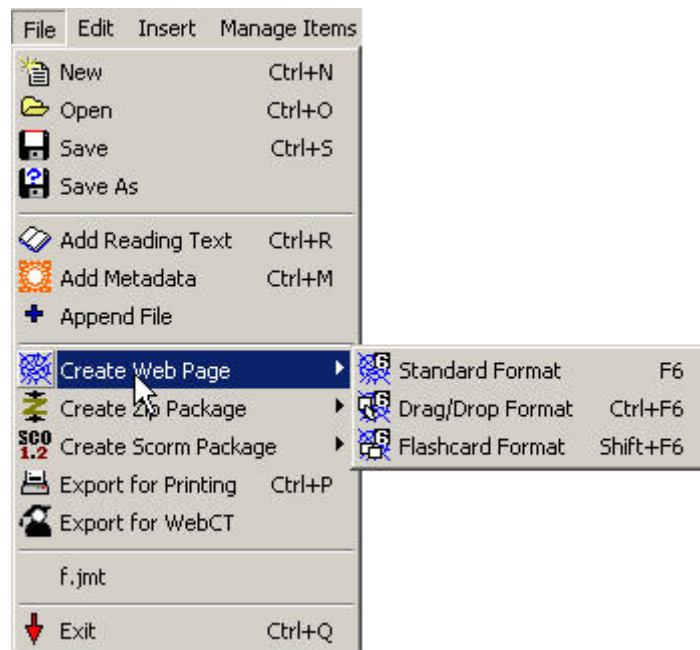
File Edit Insert Manage Items

New Ctrl+N
Open Ctrl+O
Save Ctrl+S
Save As

Add Reading Text Ctrl+R
Add Metadata Ctrl+M
Append File

Create Web Page
Create Zip Package
SCO 1.2 Create Scorm Package
Export for Printing Ctrl+P
Export for WebCT

f.jmt

Exit Ctrl+Q

Standard Format F6
Drag/Drop Format Ctrl+F6
Flashcard Format Shift+F6